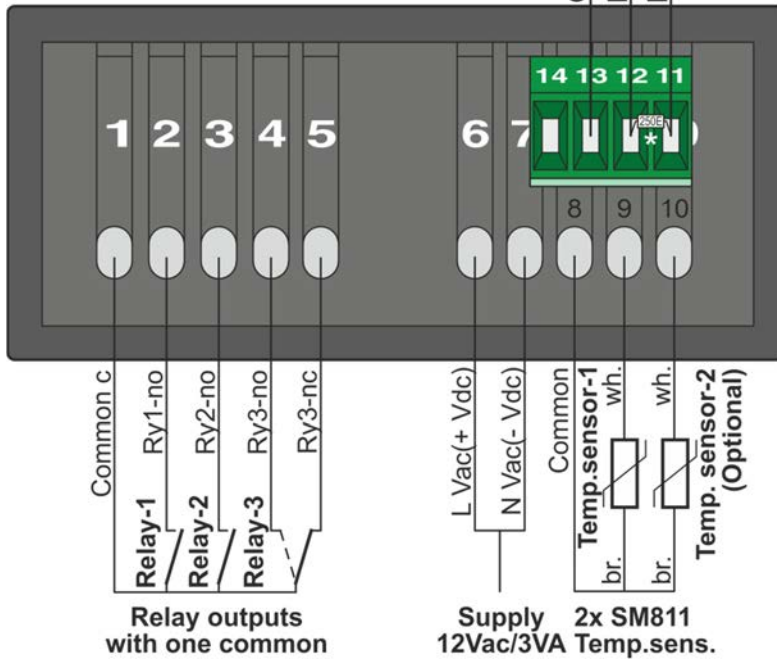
14 13 12 11

1 2 3 4 5 6 7

250E

*

8 9 10

Common c

Ry1-no

Ry2-no

Ry3-no

Ry3-nc

Relay-1

Relay-2

Relay-3

L Vac(+ Vdc)

N Vac(- Vdc)

Common

Temp.sensor-1

wh.

br.

wh.

br.

Temp. sensor-2 (Optional)

Relay outputs with one common

Supply 12Vac/3VA

2x SM811 Temp.sens.